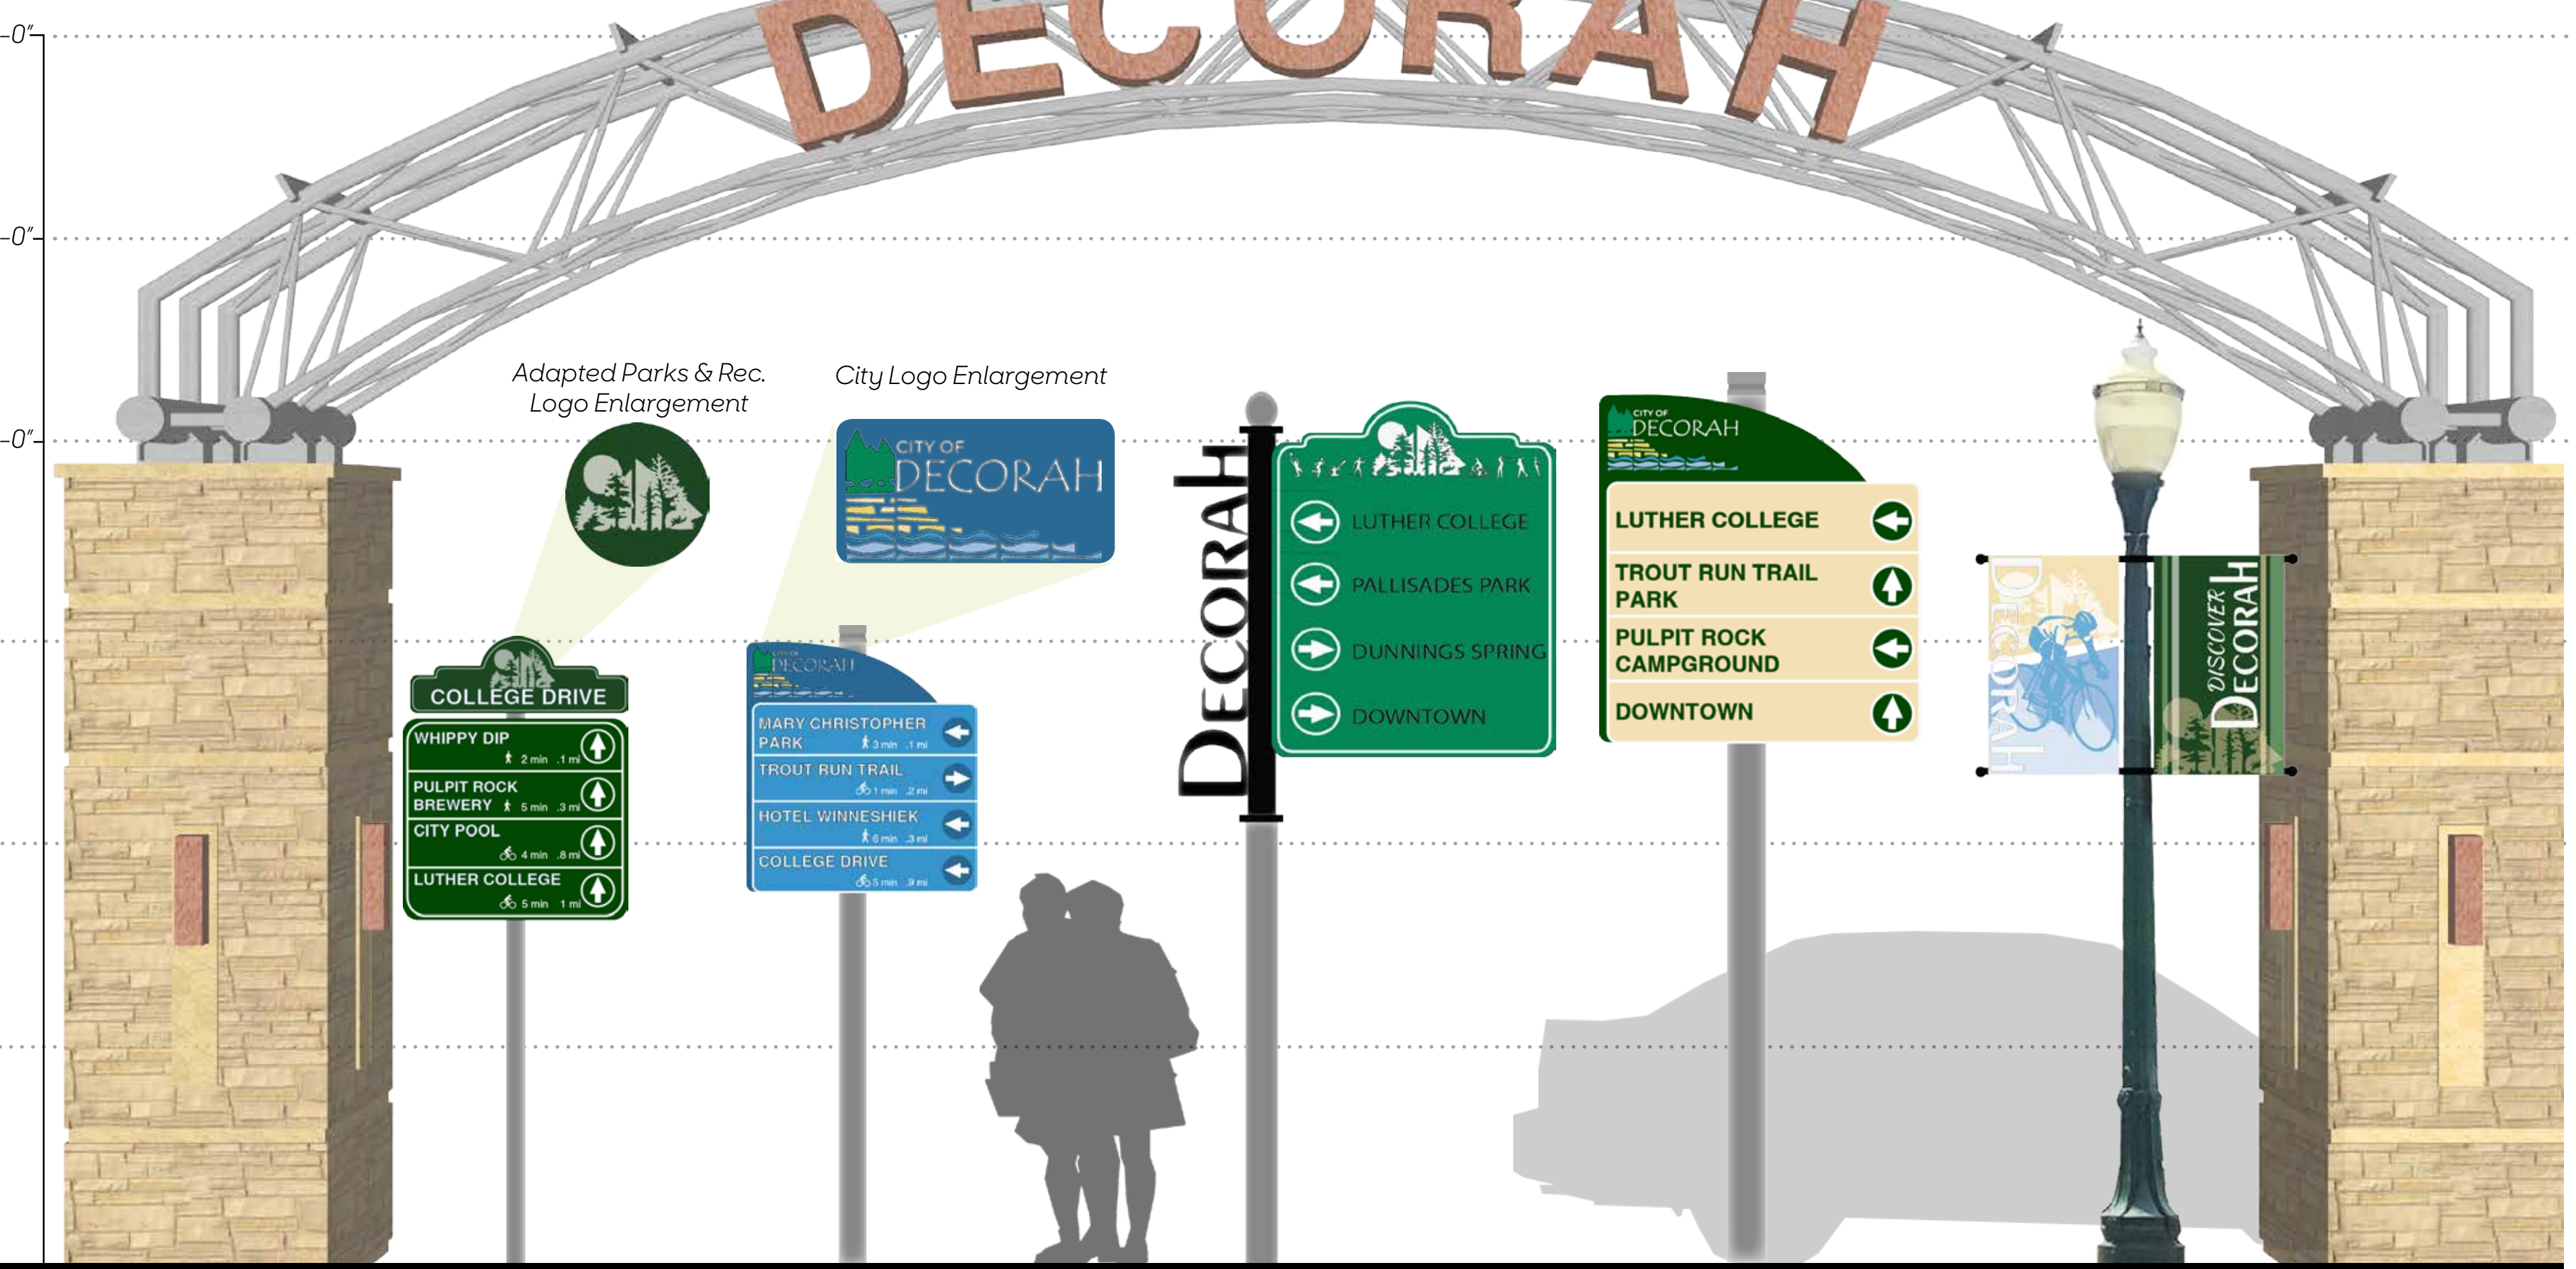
-0"
-0"
-0"

DECORAH

Adapted Parks & Rec. Logo Enlargement

City Logo Enlargement

CITY OF DECORAH

COLLEGE DRIVE

WHIPPY DIP 2 min .1 mi

PULPIT ROCK BREWERY 5 min .3 mi

CITY POOL 4 min .8 mi

LUTHER COLLEGE 5 min 1 mi

CITY OF DECORAH

MARY CHRISTOPHER PARK 3 min .1 mi

TROUT RUN TRAIL 1 min .2 mi

HOTEL WINNESHIEK 6 min .3 mi

COLLEGE DRIVE 5 min .9 mi

DECORAH

LUTHER COLLEGE

PALLISADES PARK

DUNNINGS SPRING

DOWNTOWN

CITY OF DECORAH

LUTHER COLLEGE

TROUT RUN TRAIL PARK

PULPIT ROCK CAMPGROUND

DOWNTOWN

DECORAH

DISCOVER DECORAH